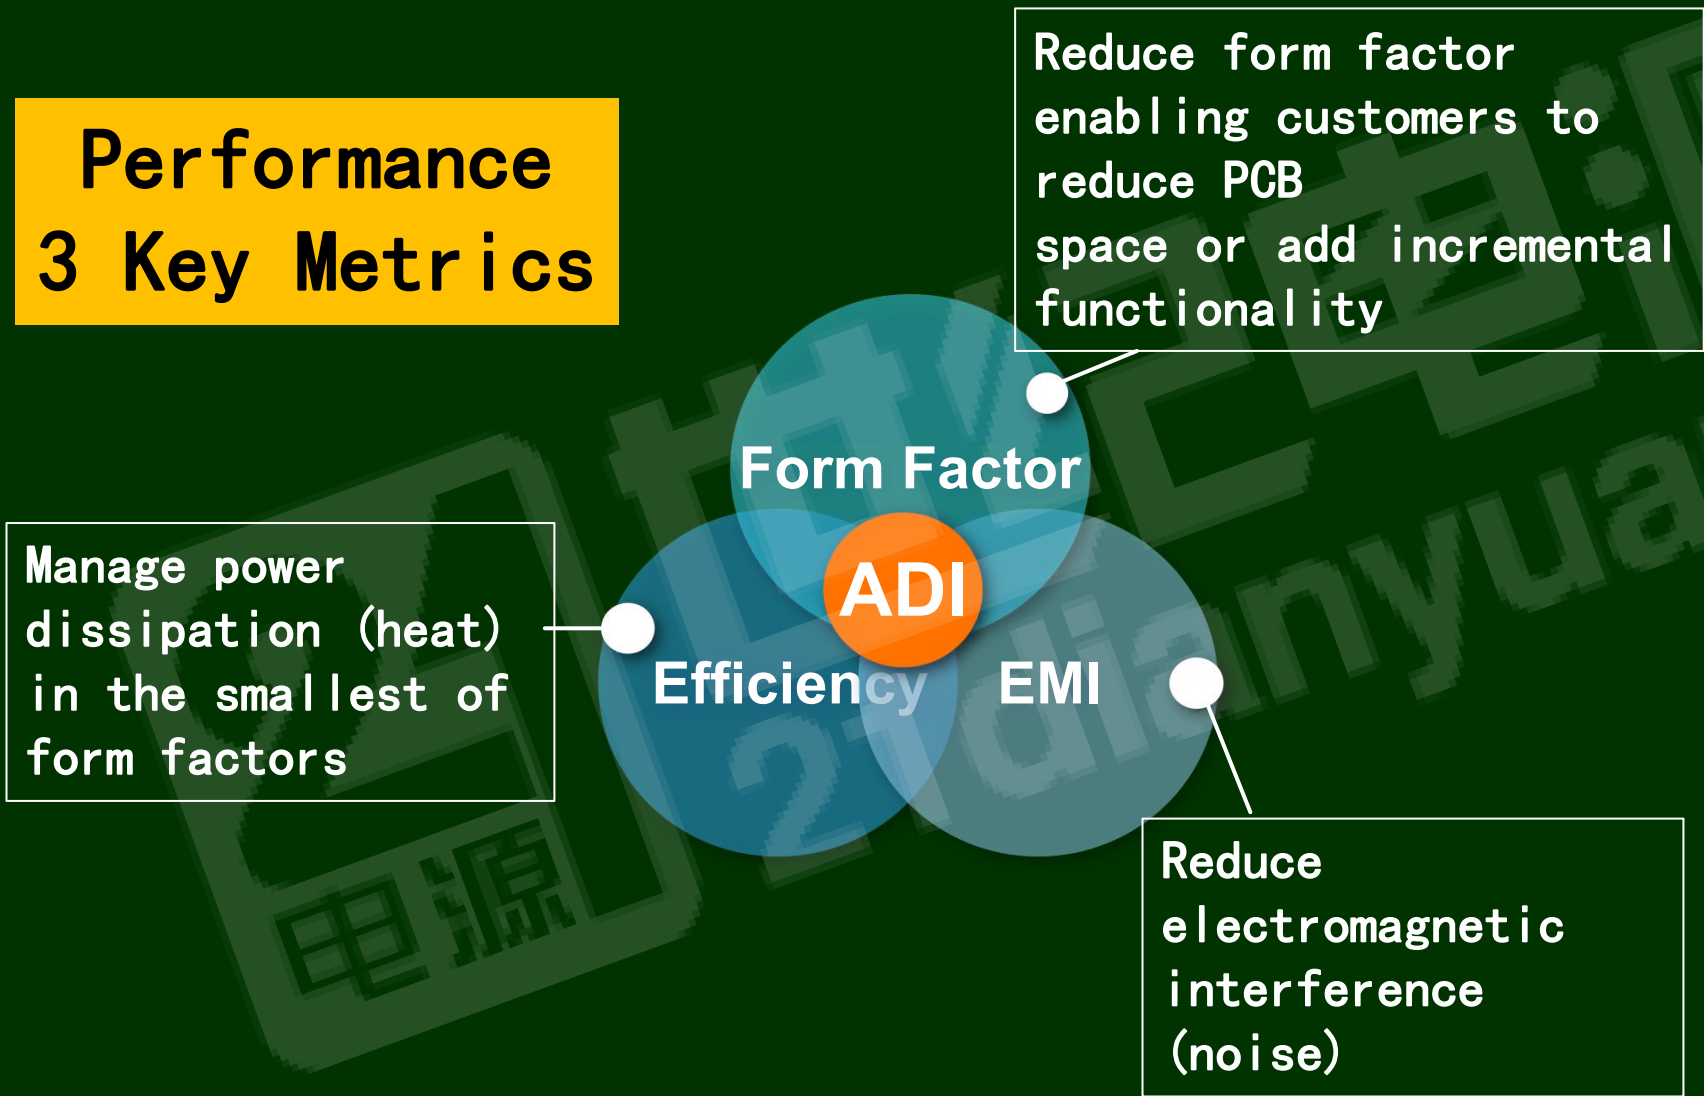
Performance
3 Key Metrics

Reduce form factor enabling customers to reduce PCB space or add incremental functionality

Form Factor

ADI

Efficiency

EMI

Manage power dissipation (heat) in the smallest of form factors

Reduce electromagnetic interference (noise)

电源 21dianyuan